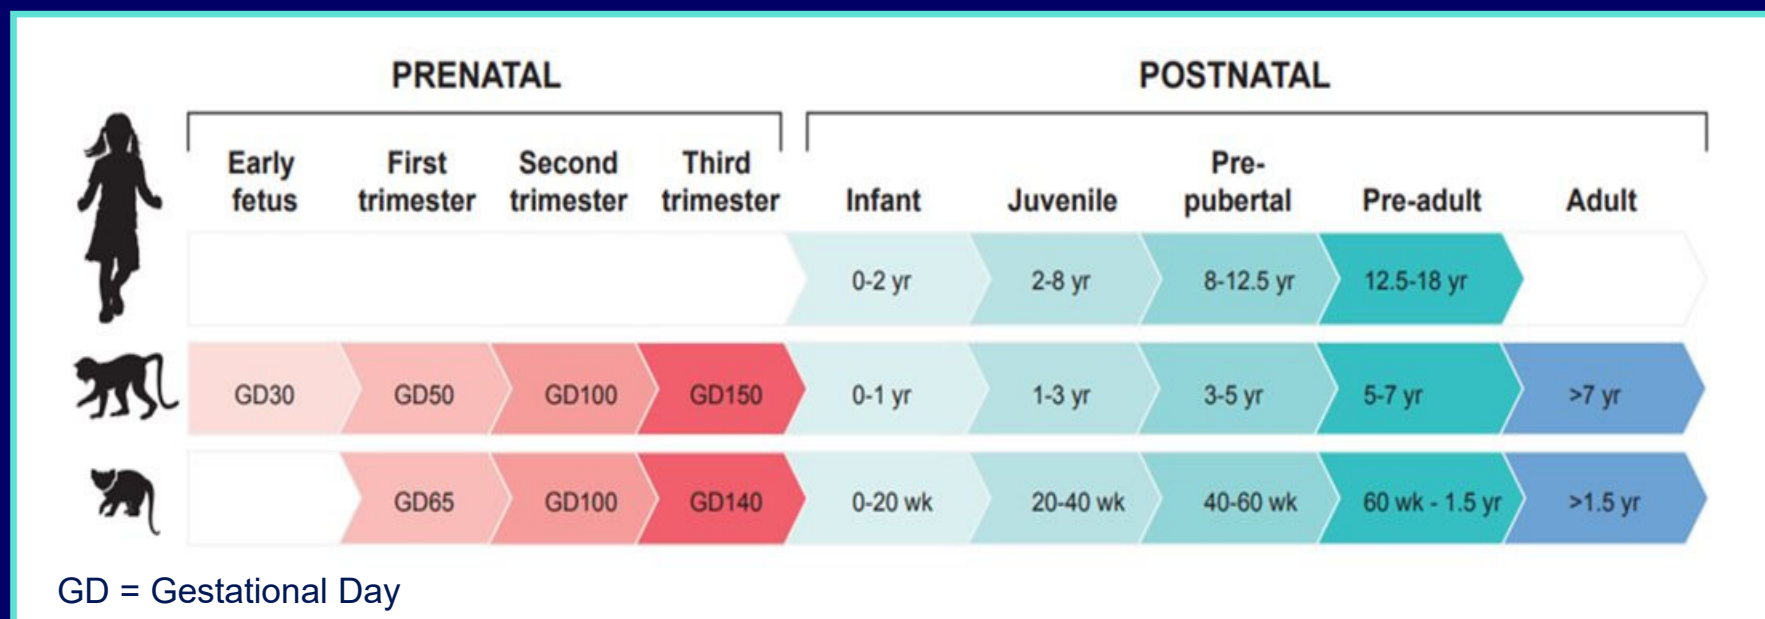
PRENATAL

POSTNATAL

| Early fetus | First trimester | Second trimester | Third trimester | Infant | Juvenile | Pre-pubertal | Pre-adult | Adult |
|---|---|---|---|---|---|---|---|---|
| | | | | 0-2 yr | 2-8 yr | 8-12.5 yr | 12.5-18 yr | |
| GD30 | GD50 | GD100 | GD150 | 0-1 yr | 1-3 yr | 3-5 yr | 5-7 yr | >7 yr |
| | GD65 | GD100 | GD140 | 0-20 wk | 20-40 wk | 40-60 wk | 60 wk - 1.5 yr | >1.5 yr |

GD = Gestational Day